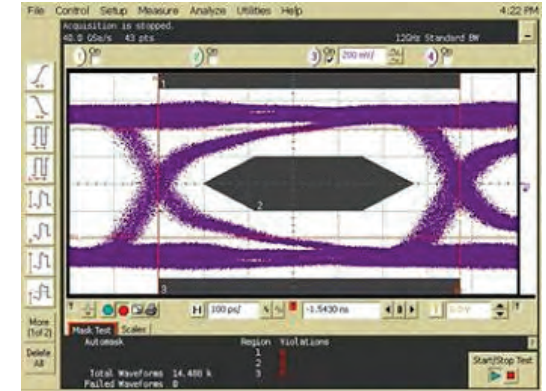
File Control Setup Measure Analyze Utilities Help 4:22 PM
Acquisition is stopped.
40.0 GSa/s 43 pts
12GHz Standard BW
1 On
2 On
3 On 200 mV/
4 On
1
2
3
More (1of2)
Delete All
H 100 ps/
-1.5430 ns
Mask Test Scales
Automask
Region Violations
1
2
3
Total Waveforms 14.480 k
Failed Waveforms 0
Start/Stop Test